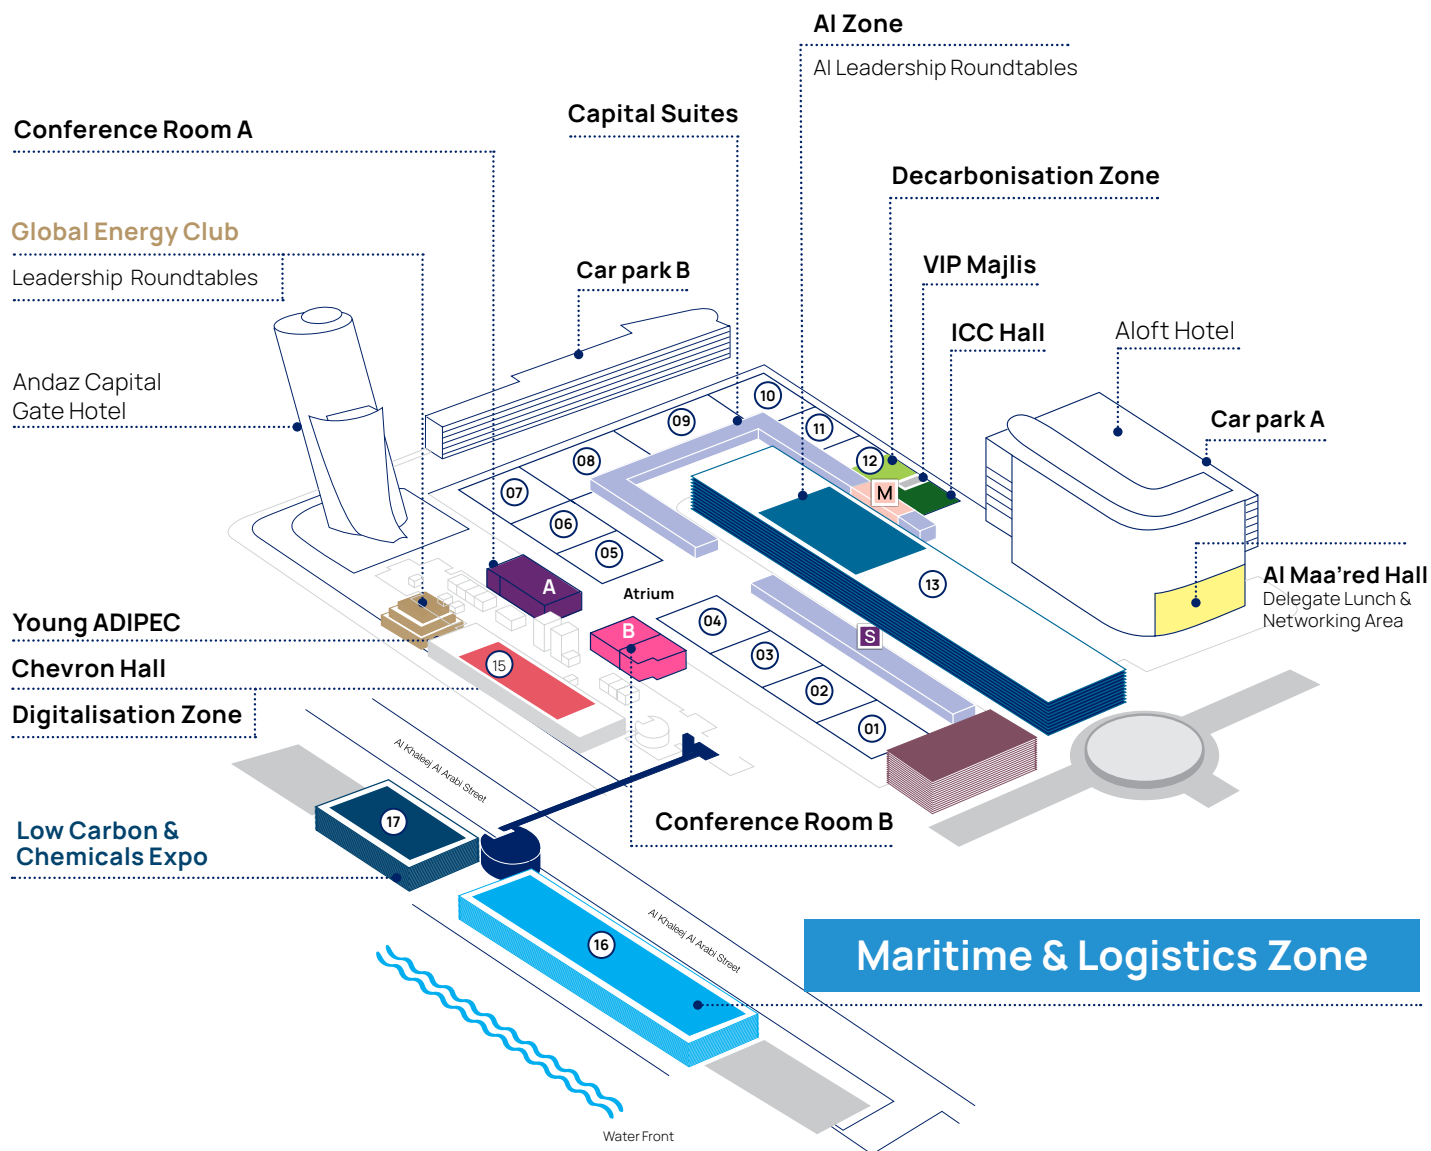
AI Zone
AI Leadership Roundtables

Conference Room A

Capital Suites

Decarbonisation Zone

Global Energy Club
Leadership Roundtables

Car park B

VIP Majlis

ICC Hall

Aloft Hotel

Andaz Capital Gate Hotel

Car park A

10
09
11
08
12
M
07
06
05
A
Atrium
13
B
04
S
03
02
01
15

Al Maa'red Hall
Delegate Lunch & Networking Area

Young ADIPEC

Chevron Hall

Digitalisation Zone

Al Khaleej Al Arabi Street

17

Low Carbon & Chemicals Expo

Conference Room B

16

Al Khaleej Al Arabi Street

Maritime & Logistics Zone

Water Front